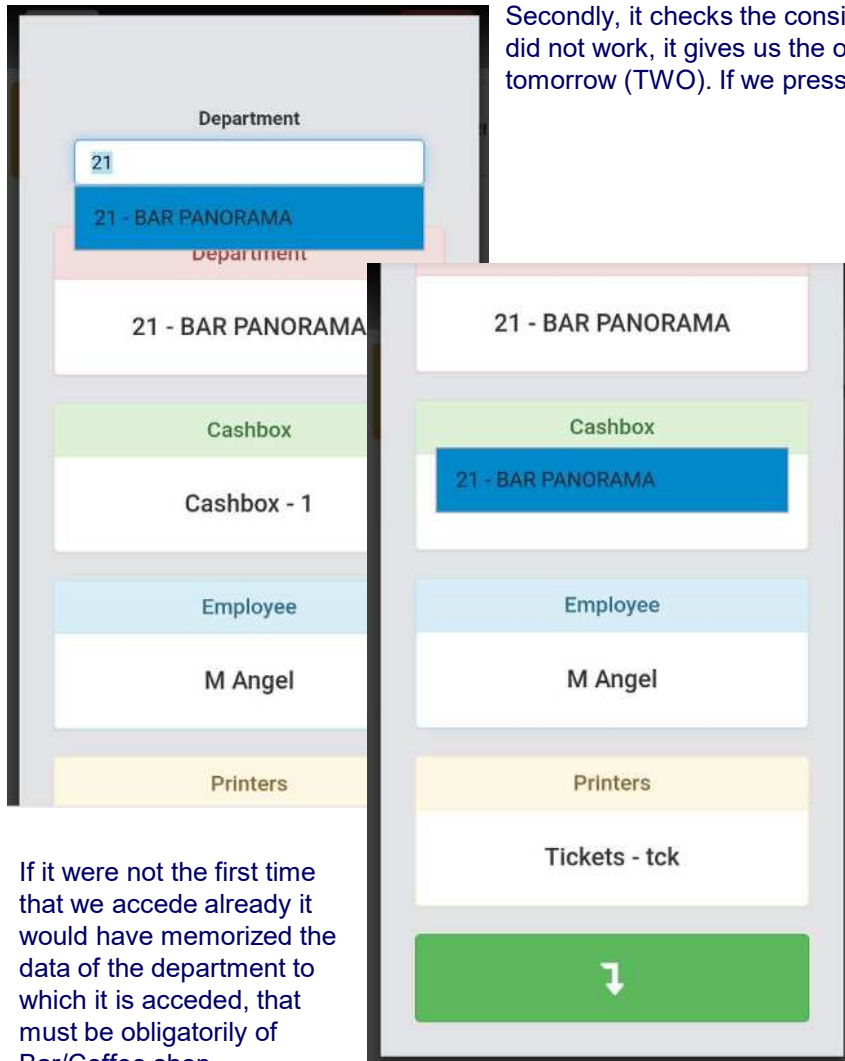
Secondly, it checks the consi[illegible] did not work, it gives us the o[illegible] tomorrow (TWO). If we press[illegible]

Department

21

21 - BAR PANORAMA

Department

21 - BAR PANORAMA

Cashbox

Cashbox - 1

Employee

M Angel

Printers

21 - BAR PANORAMA

Cashbox

21 - BAR PANORAMA

Employee

M Angel

Printers

Tickets - tck

If it were not the first time that we accede already it would have memorized the data of the department to which it is acceded, that must be obligatorily of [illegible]